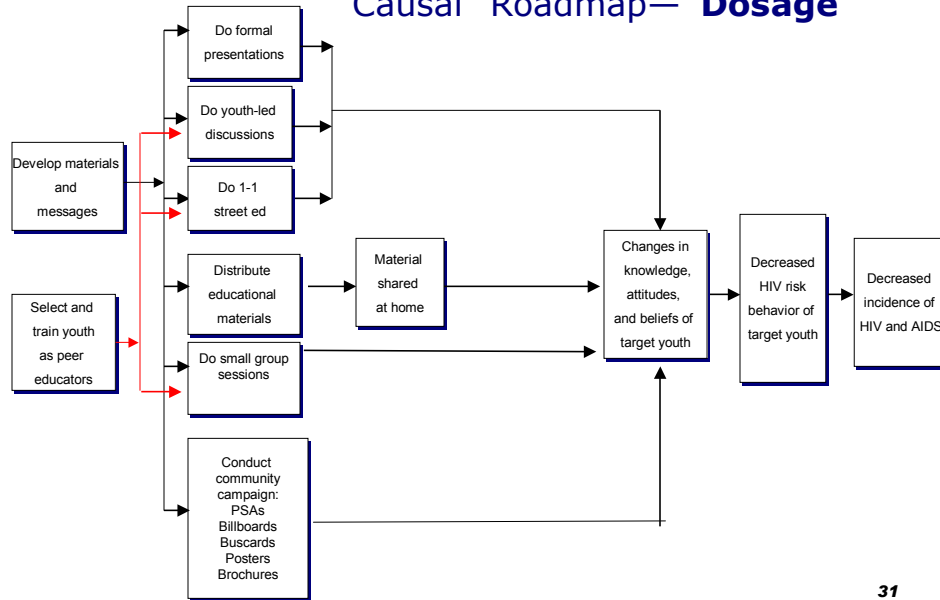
Causal Roadmap— **Dosage**

Develop materials and messages

Select and train youth as peer educators

Do formal presentations

Do youth-led discussions

Do 1-1 street ed

Distribute educational materials

Do small group sessions

Conduct community campaign: PSAs Billboards Buscards Posters Brochures

Material shared at home

Changes in knowledge, attitudes, and beliefs of target youth

Decreased HIV risk behavior of target youth

Decreased incidence of HIV and AIDS

31